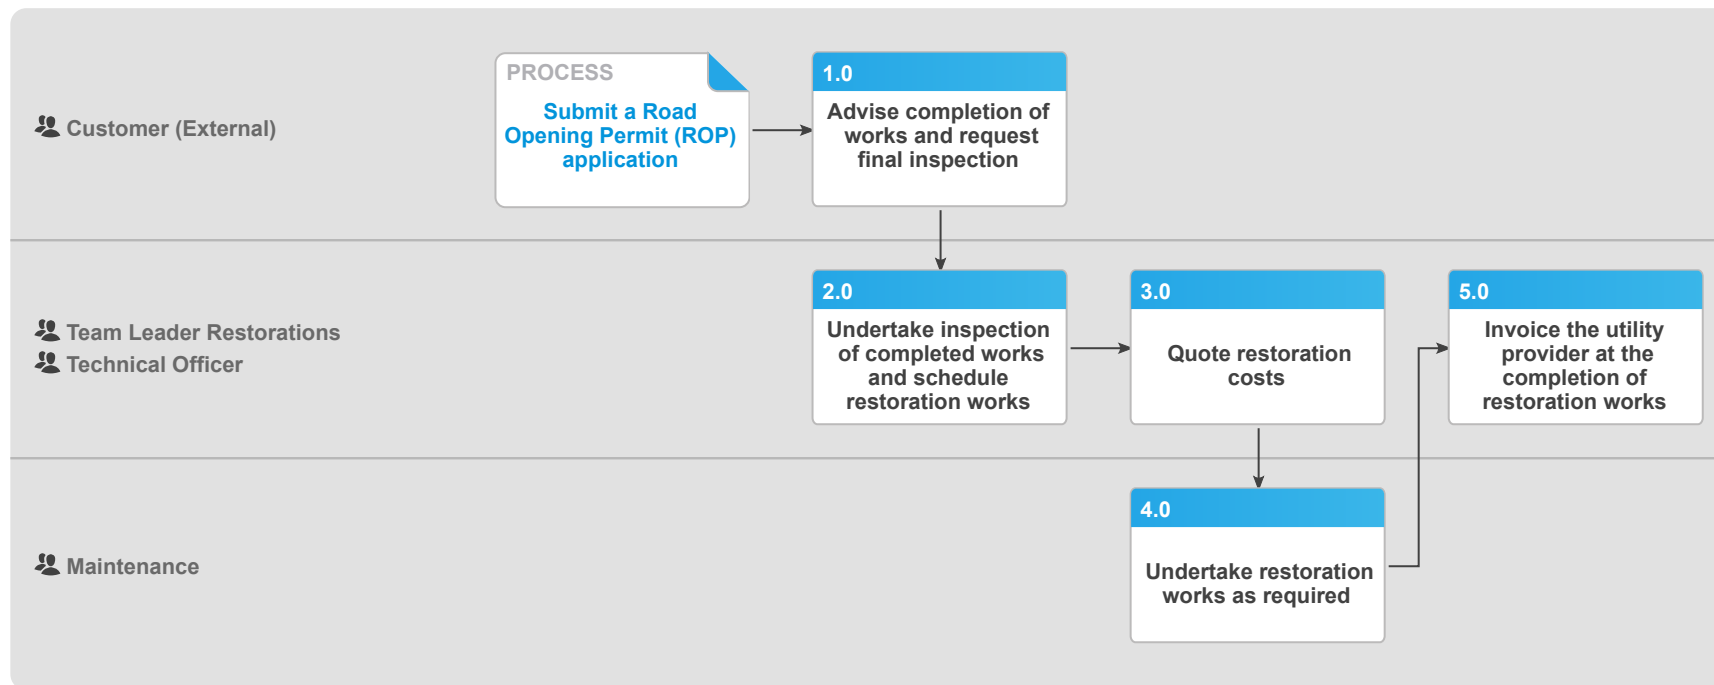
Customer (External)

PROCESS

Submit a Road Opening Permit (ROP) application

1.0

Advise completion of works and request final inspection

Team Leader Restorations
Technical Officer

2.0

Undertake inspection of completed works and schedule restoration works

3.0

Quote restoration costs

5.0

Invoice the utility provider at the completion of restoration works

Maintenance

4.0

Undertake restoration works as required